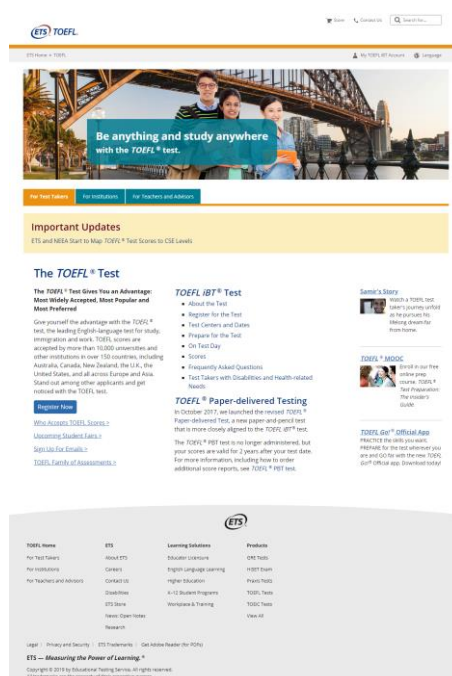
ETS TOEFL.

Store  Contact Us  Search for...

ETS Home > TOEFL

My TOEFL iBT Account  Language

Be anything and study anywhere with the TOEFL® test.

For Test Takers  For Institutions  For Teachers and Advisors

Important Updates

ETS and NEEA Start to Map TOEFL® Test Scores to CSE Levels

The TOEFL® Test

The TOEFL® Test Gives You an Advantage: Most Widely Accepted, Most Popular and Most Preferred

Give yourself the advantage with the TOEFL® test, the leading English-language test for study, immigration and work. TOEFL scores are accepted by more than 10,000 universities and other institutions in over 150 countries, including Australia, Canada, New Zealand, the U.K., the United States, and all across Europe and Asia. Stand out among other applicants and get noticed with the TOEFL test.

Register Now

Who Accepts TOEFL Scores >

Upcoming Student Fairs >

Sign Up For Emails >

TOEFL Family of Assessments >

TOEFL iBT® Test

- About the Test
- Register for the Test
- Test Centers and Dates
- Prepare for the Test
- On Test Day
- Scores
- Frequently Asked Questions
- Test Takers with Disabilities and Health-related Needs

TOEFL® Paper-delivered Testing

In October 2017, we launched the revised TOEFL® Paper-delivered Test, a new paper-and-pencil test that is more closely aligned to the TOEFL iBT® test.

The TOEFL® PBT test is no longer administered, but your scores are valid for 2 years after your test date. For more information, including how to order additional score reports, see TOEFL® PBT test.

Samir's Story

Watch a TOEFL test taker's journey unfold as he pursues his lifelong dream far from home.

TOEFL® MOOC

Enroll in our free online prep course, TOEFL® Test Preparation: The Insider's Guide

TOEFL Go!® Official App

PRACTICE the skills you learn. PREPARE for the test wherever you are and GO far with the new TOEFL Go!® Official app. Download today!

ETS

TOEFL Home
For Test Takers
For Institutions
For Teachers and Advisors

ETS
About ETS
Careers
Contact Us
Disabilities
ETS Store
News: Open Notes
Research

Learning Solutions
Educator Licensure
English Language Learning
Higher Education
K-12 Student Programs
Workplace & Training

Products
GRE Tests
HiSET Exam
Praxis Tests
TOEFL Tests
TOEIC Tests
View All

Legal | Privacy and Security | ETS Trademarks | Get Adobe Reader (for PDFs)

ETS — Measuring the Power of Learning.®

Copyright © 2018 by Educational Testing Service. All rights reserved.